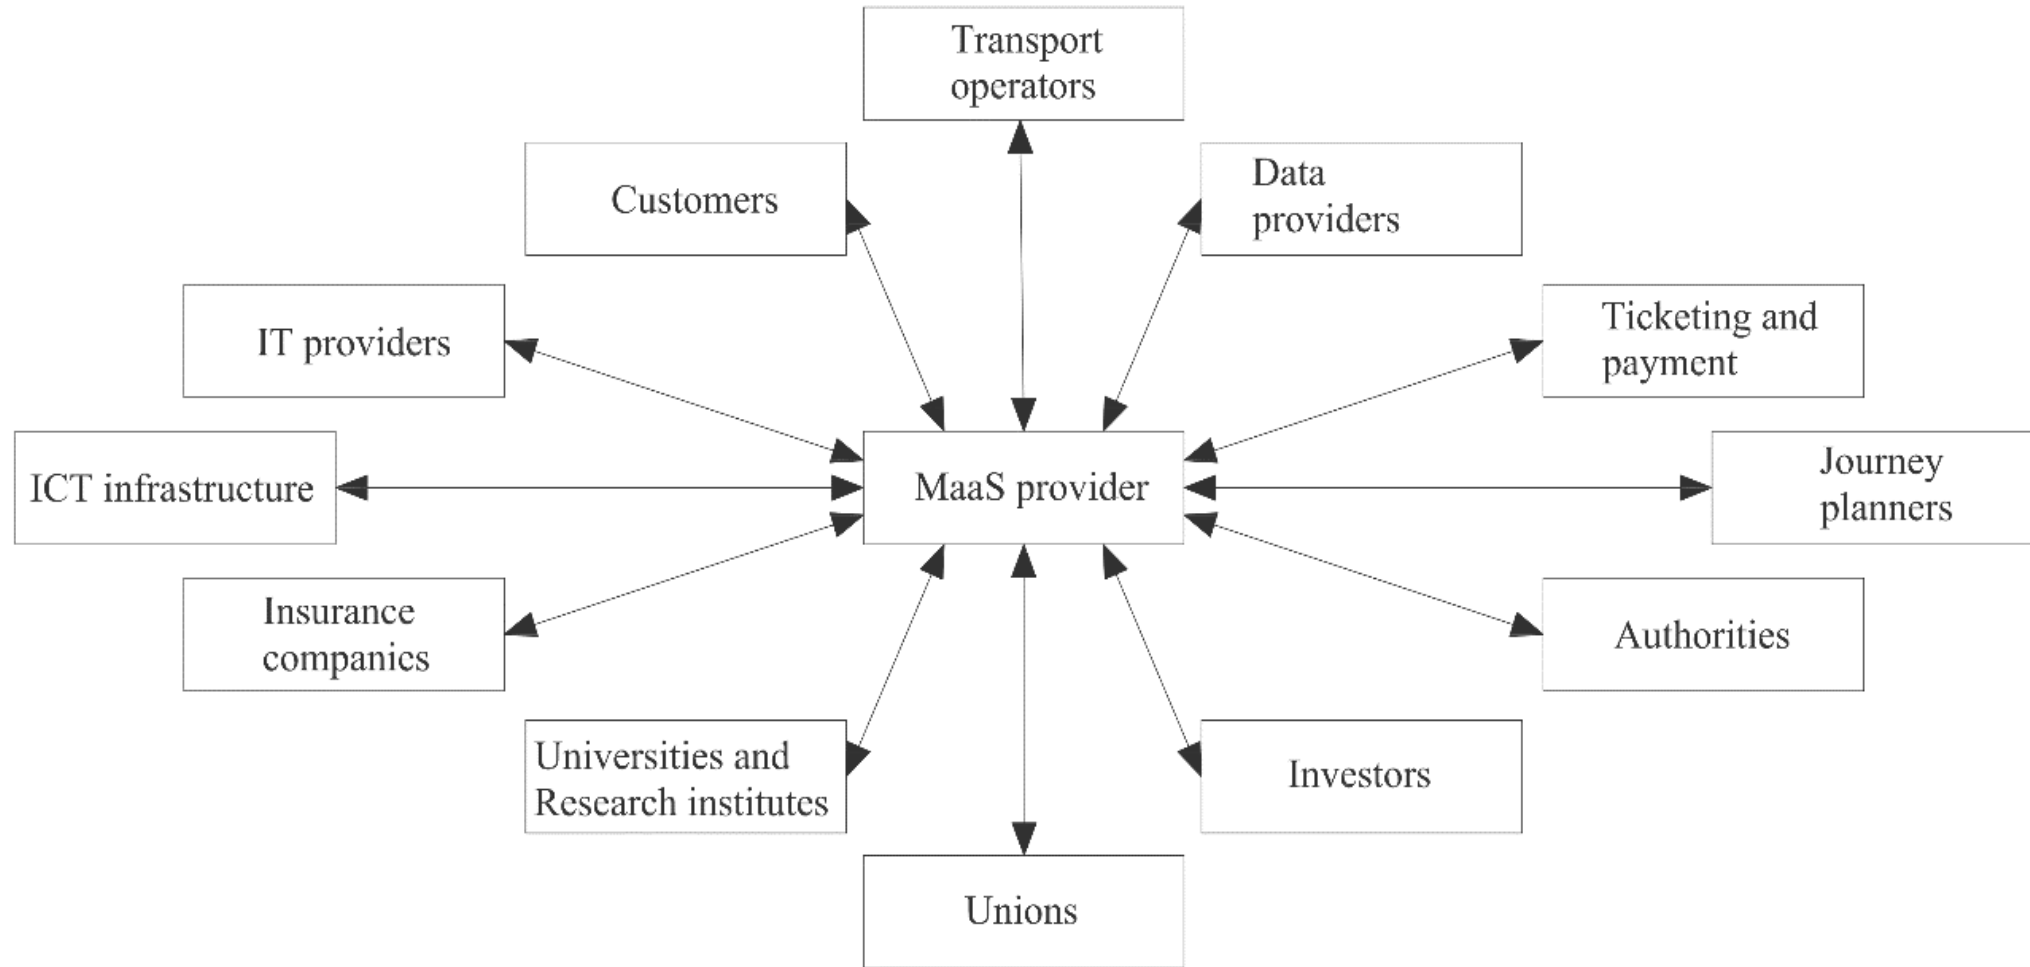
Transport operators

Customers

Data providers

IT providers

Ticketing and payment

ICT infrastructure

MaaS provider

Journey planners

Insurance companies

Authorities

Universities and Research institutes

Investors

Unions